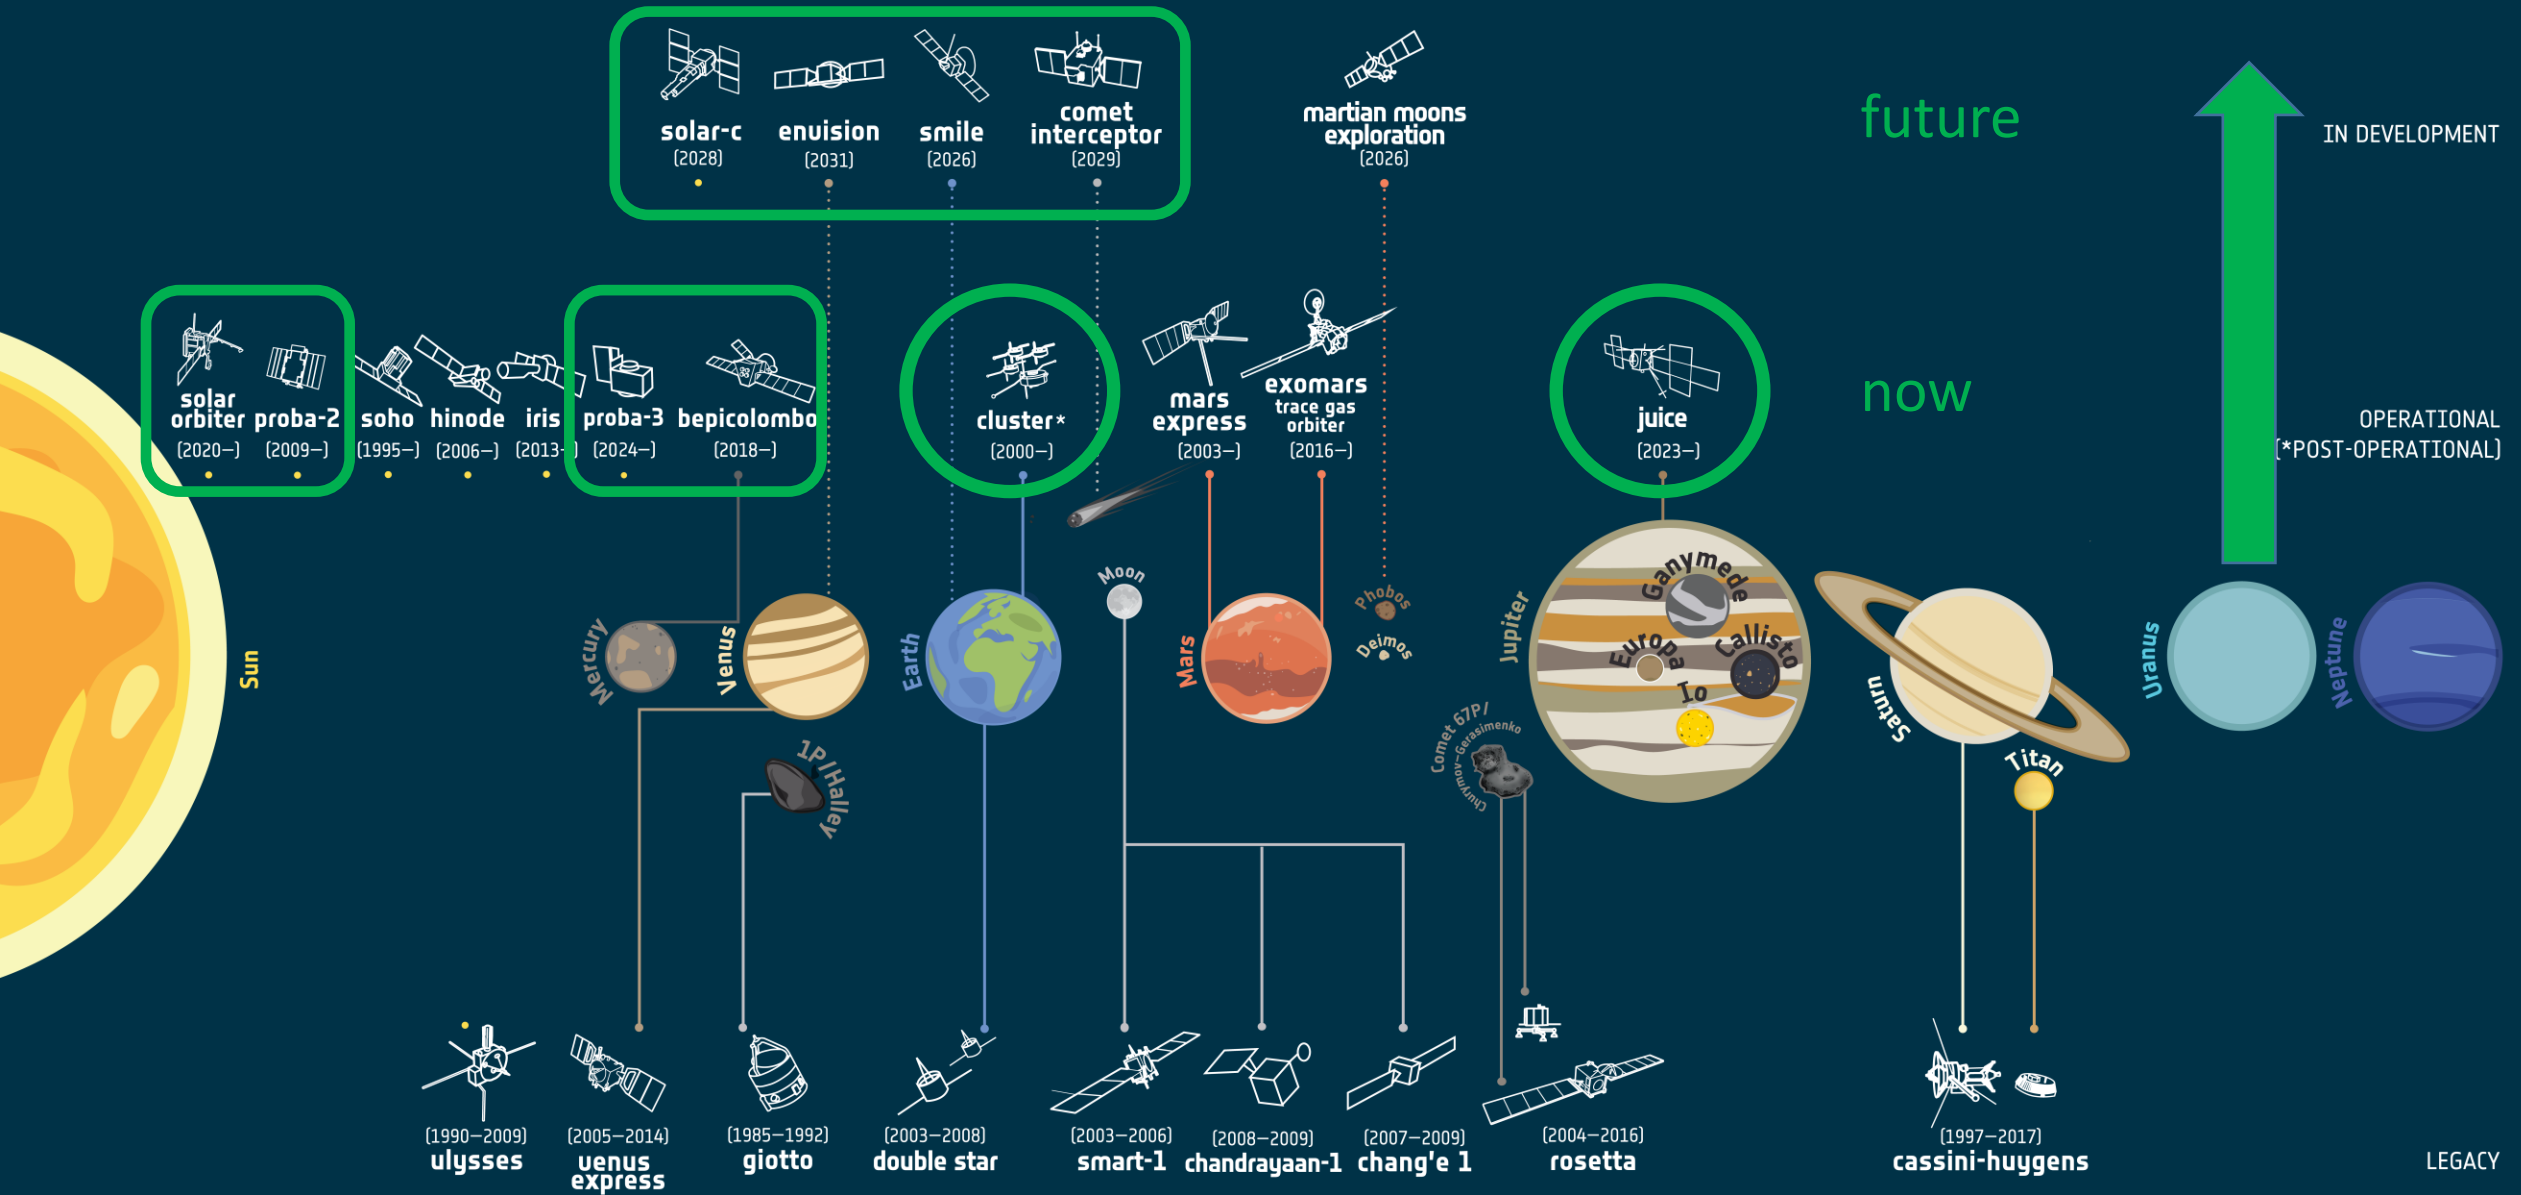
solar-c
(2028)

envision
(2031)

smile
(2026)

comet interceptor
(2029)

martian moons exploration
(2026)

future

IN DEVELOPMENT

solar orbiter
(2020–)

proba-2
(2009–)

soho
(1995–)

hinode
(2006–)

iris
(2013–)

proba-3
(2024–)

bepicolombo
(2018–)

cluster*
(2000–)

mars express
(2003–)

exomars trace gas orbiter
(2016–)

juice
(2023–)

now

OPERATIONAL
[*POST-OPERATIONAL]

Sun

Mercury

Venus

Earth

Moon

Mars

Phobos

Deimos

Jupiter

Ganymede

Europa

Callisto

Io

Saturn

Titan

Uranus

Neptune

1P/Halley

Comet 67P/Churyumov–Gerasimenko

(1990–2009)
ulysses

(2005–2014)
venus express

(1985–1992)
giotto

(2003–2008)
double star

(2003–2006)
smart-1

(2008–2009)
chandrayaan-1

(2007–2009)
chang'e 1

(2004–2016)
rosetta

(1997–2017)
cassini-huygens

LEGACY